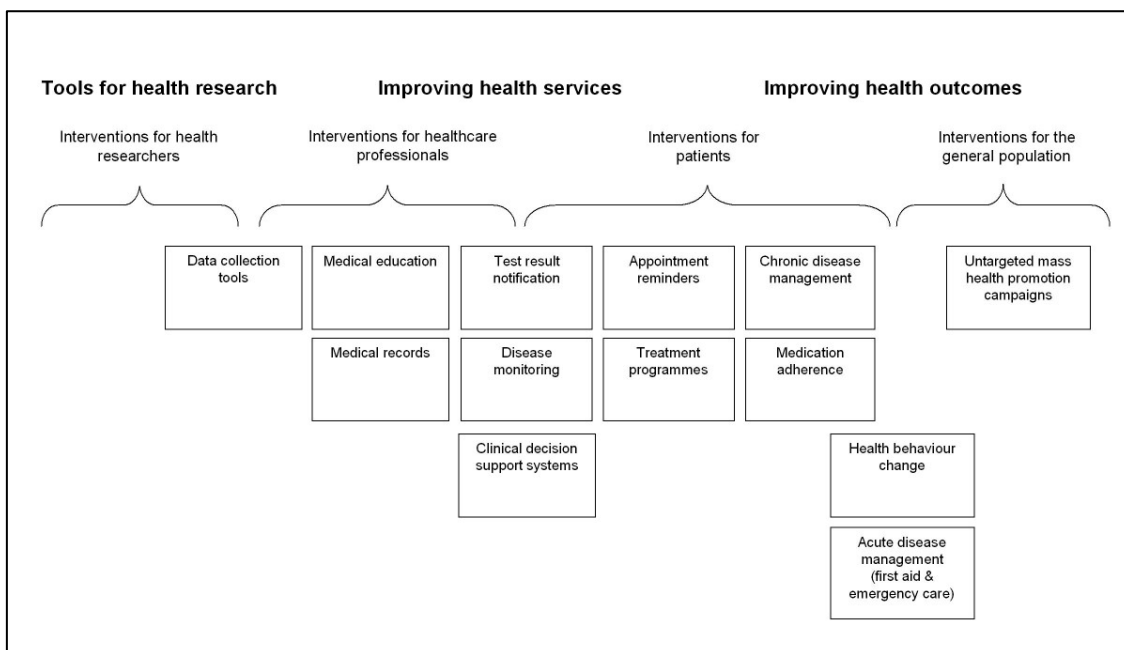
Tools for health research

Improving health services

Improving health outcomes

Interventions for health researchers

Interventions for healthcare professionals

Interventions for patients

Interventions for the general population

Data collection tools

Medical education

Test result notification

Appointment reminders

Chronic disease management

Untargeted mass health promotion campaigns

Medical records

Disease monitoring

Treatment programmes

Medication adherence

Clinical decision support systems

Health behaviour change

Acute disease management (first aid & emergency care)